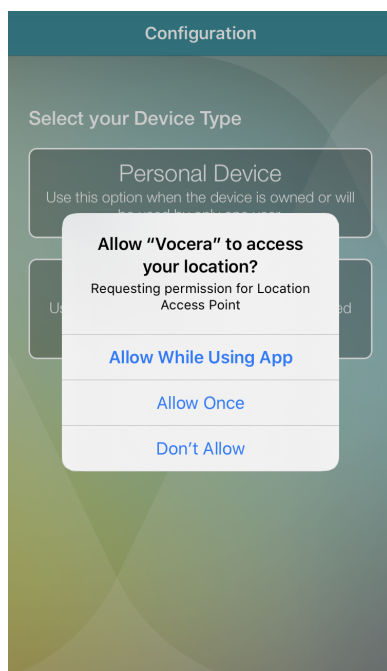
Configuration

Select your Device Type

Personal Device
Use this option when the device is owned or will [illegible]

U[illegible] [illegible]ed

Allow “Vocera” to access your location?
Requesting permission for Location Access Point

Allow While Using App

Allow Once

Don’t Allow